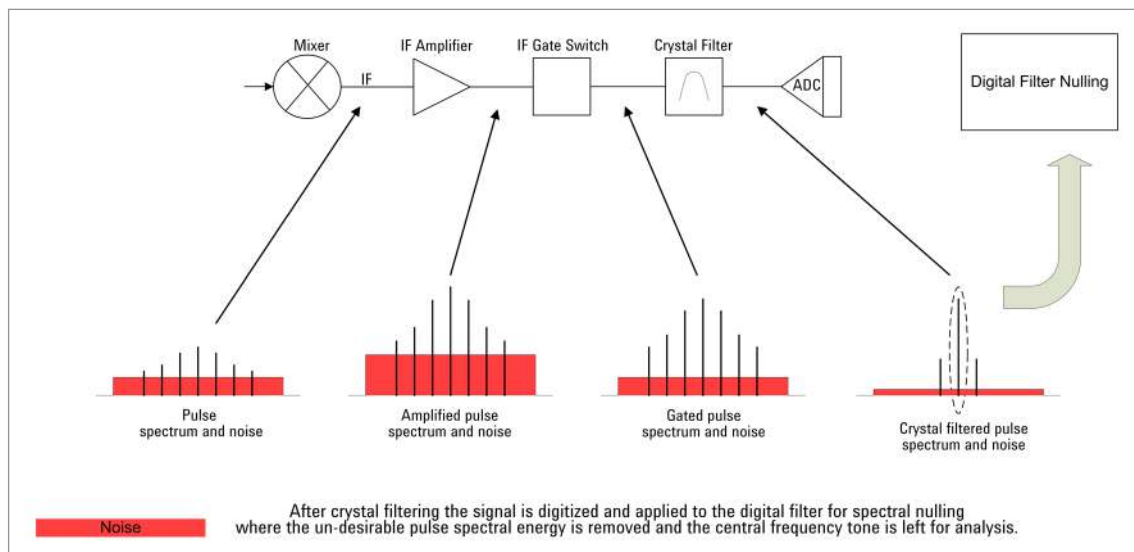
Mixer
IF
IF Amplifier
IF Gate Switch
Crystal Filter
ADC
Digital Filter Nulling

Pulse spectrum and noise

Amplified pulse spectrum and noise

Gated pulse spectrum and noise

Crystal filtered pulse spectrum and noise

Noise

After crystal filtering the signal is digitized and applied to the digital filter for spectral nulling where the un-desirable pulse spectral energy is removed and the central frequency tone is left for analysis.